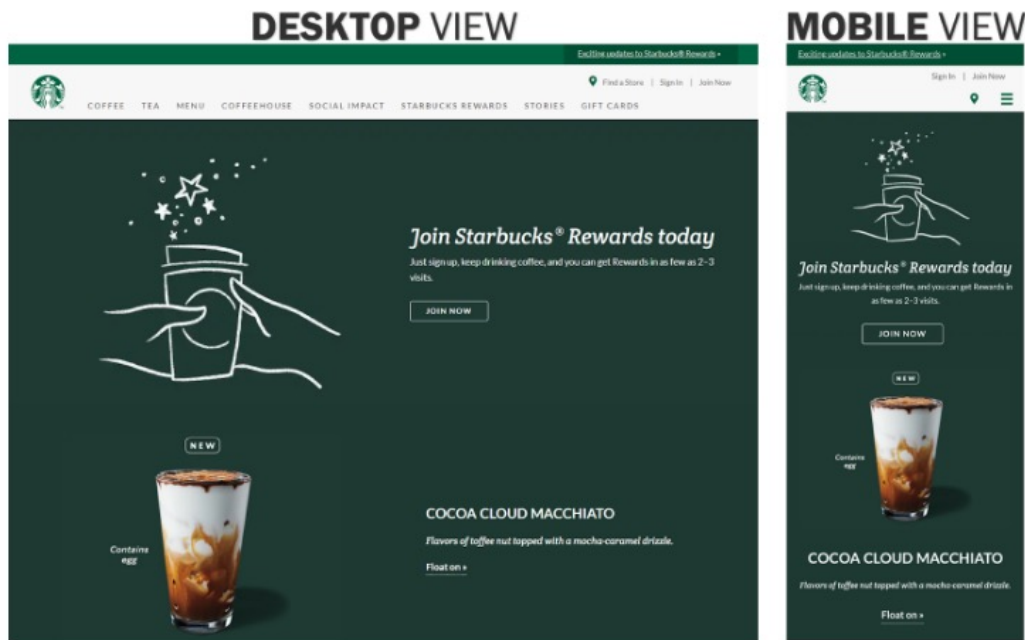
DESKTOP VIEW

Exciting updates to Starbucks® Rewards ›

Find a Store | Sign In | Join Now

COFFEE TEA MENU COFFEEHOUSE SOCIAL IMPACT STARBUCKS REWARDS STORIES GIFT CARDS

Join Starbucks® Rewards today

Just sign up, keep drinking coffee, and you can get Rewards in as few as 2–3 visits.

JOIN NOW

NEW

Contains egg

COCOA CLOUD MACCHIATO

Flavors of toffee nut topped with a mocha-caramel drizzle.

Float on ›

MOBILE VIEW

Exciting updates to Starbucks® Rewards ›

Sign In | Join Now

Join Starbucks® Rewards today

Just sign up, keep drinking coffee, and you can get Rewards in as few as 2–3 visits.

JOIN NOW

NEW

Contains egg

COCOA CLOUD MACCHIATO

Flavors of toffee nut topped with a mocha-caramel drizzle.

Float on ›